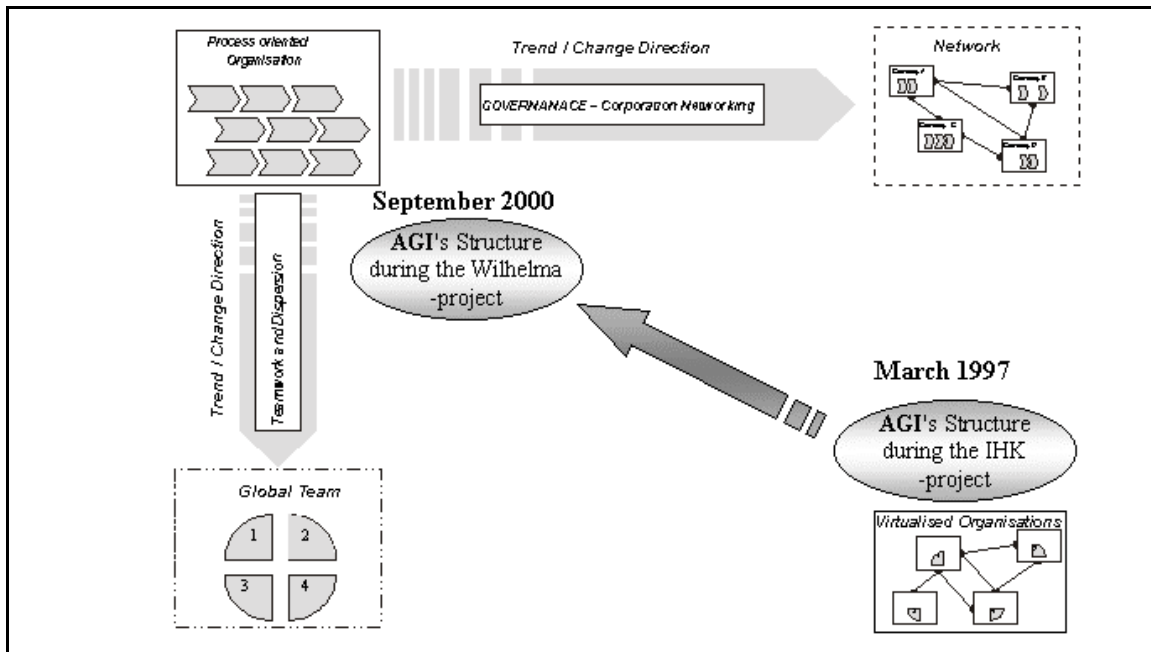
Process oriented Organisation

Trend / Change Direction

GOVERNANACE – Corporation Networking

Network

Company A

Company B

Company C

Company D

September 2000

AGI's Structure during the Wilhelma -project

Trend / Change Direction

Teamwork and Dispersion

March 1997

AGI's Structure during the IHK -project

Global Team

1

2

3

4

Virtualised Organisations